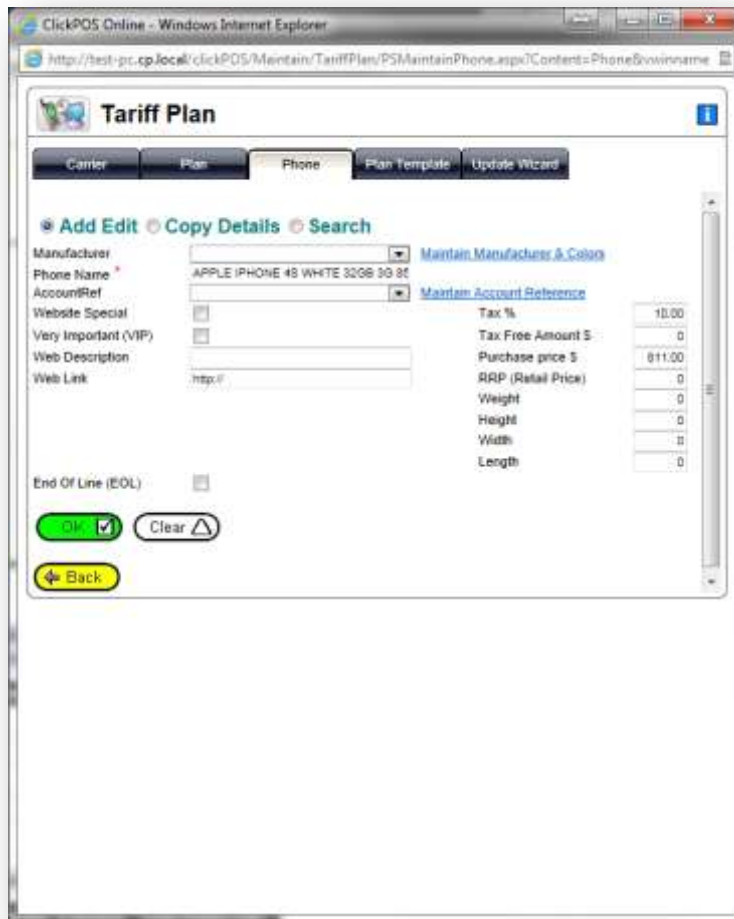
ClickPOS Online - Windows Internet Explorer

http://test-pc.cp.local/clickPOS/Maintain/TariffPlan/PSMaintainPhone.aspx?Content=Phone&vwinname

Tariff Plan

Carrier | Plan | Phone | Plan Template | Update Wizard

Add Edit Copy Details Search

Manufacturer
Maintain Manufacturer & Colors
Phone Name *
APPLE IPHONE 4S WHITE 32GB 3G 85
AccountRef
Maintain Account Reference
Website Special
Very Important (VIP)
Web Description
Web Link
http://

Tax % 10.00
Tax Free Amount $ 0
Purchase price $ 811.00
RRP (Retail Price) 0
Weight 0
Height 0
Width 0
Length 0

End Of Line (EOL)

OK
Clear

Back